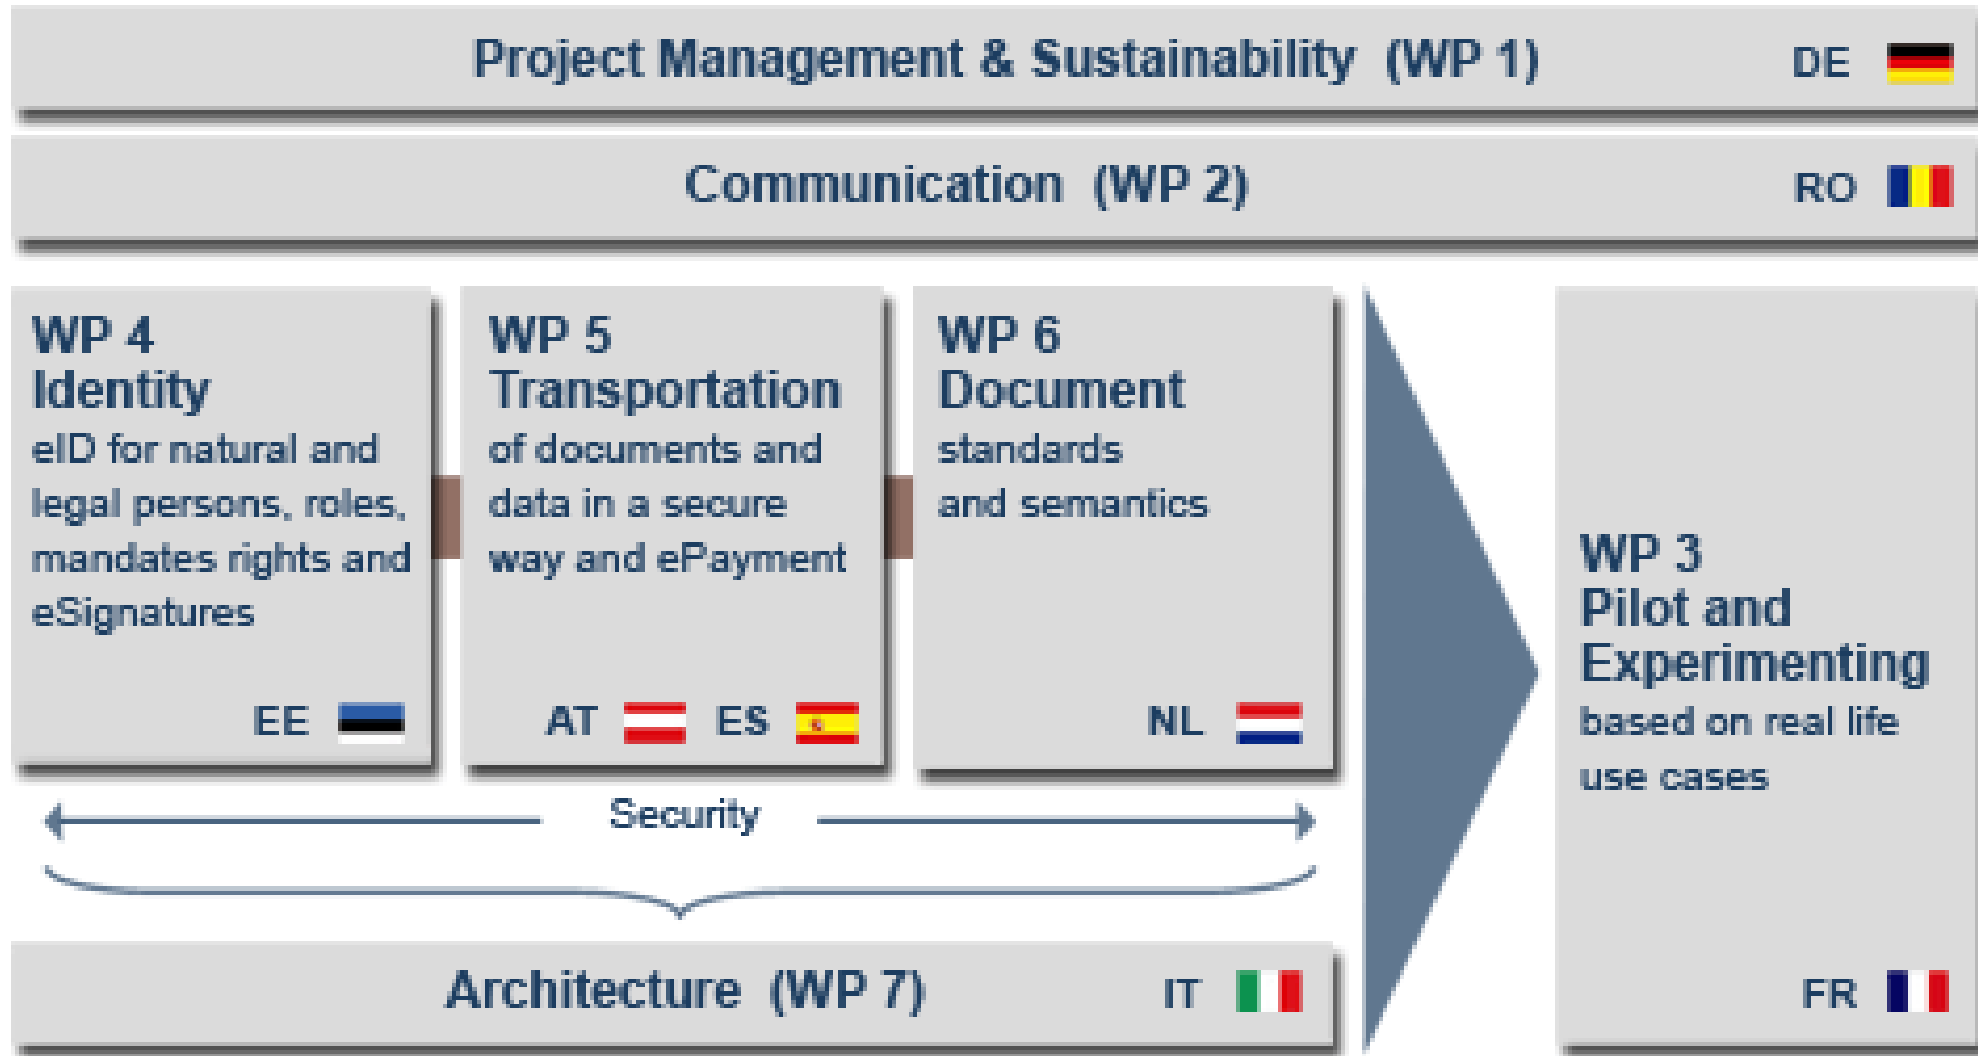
Project Management & Sustainability (WP 1) DE

Communication (WP 2) RO

WP 4
Identity
eID for natural and legal persons, roles, mandates rights and eSignatures
EE

WP 5
Transportation
of documents and data in a secure way and ePayment
AT ES

WP 6
Document
standards and semantics
NL

Security

Architecture (WP 7) IT

WP 3
Pilot and Experimenting
based on real life use cases
FR